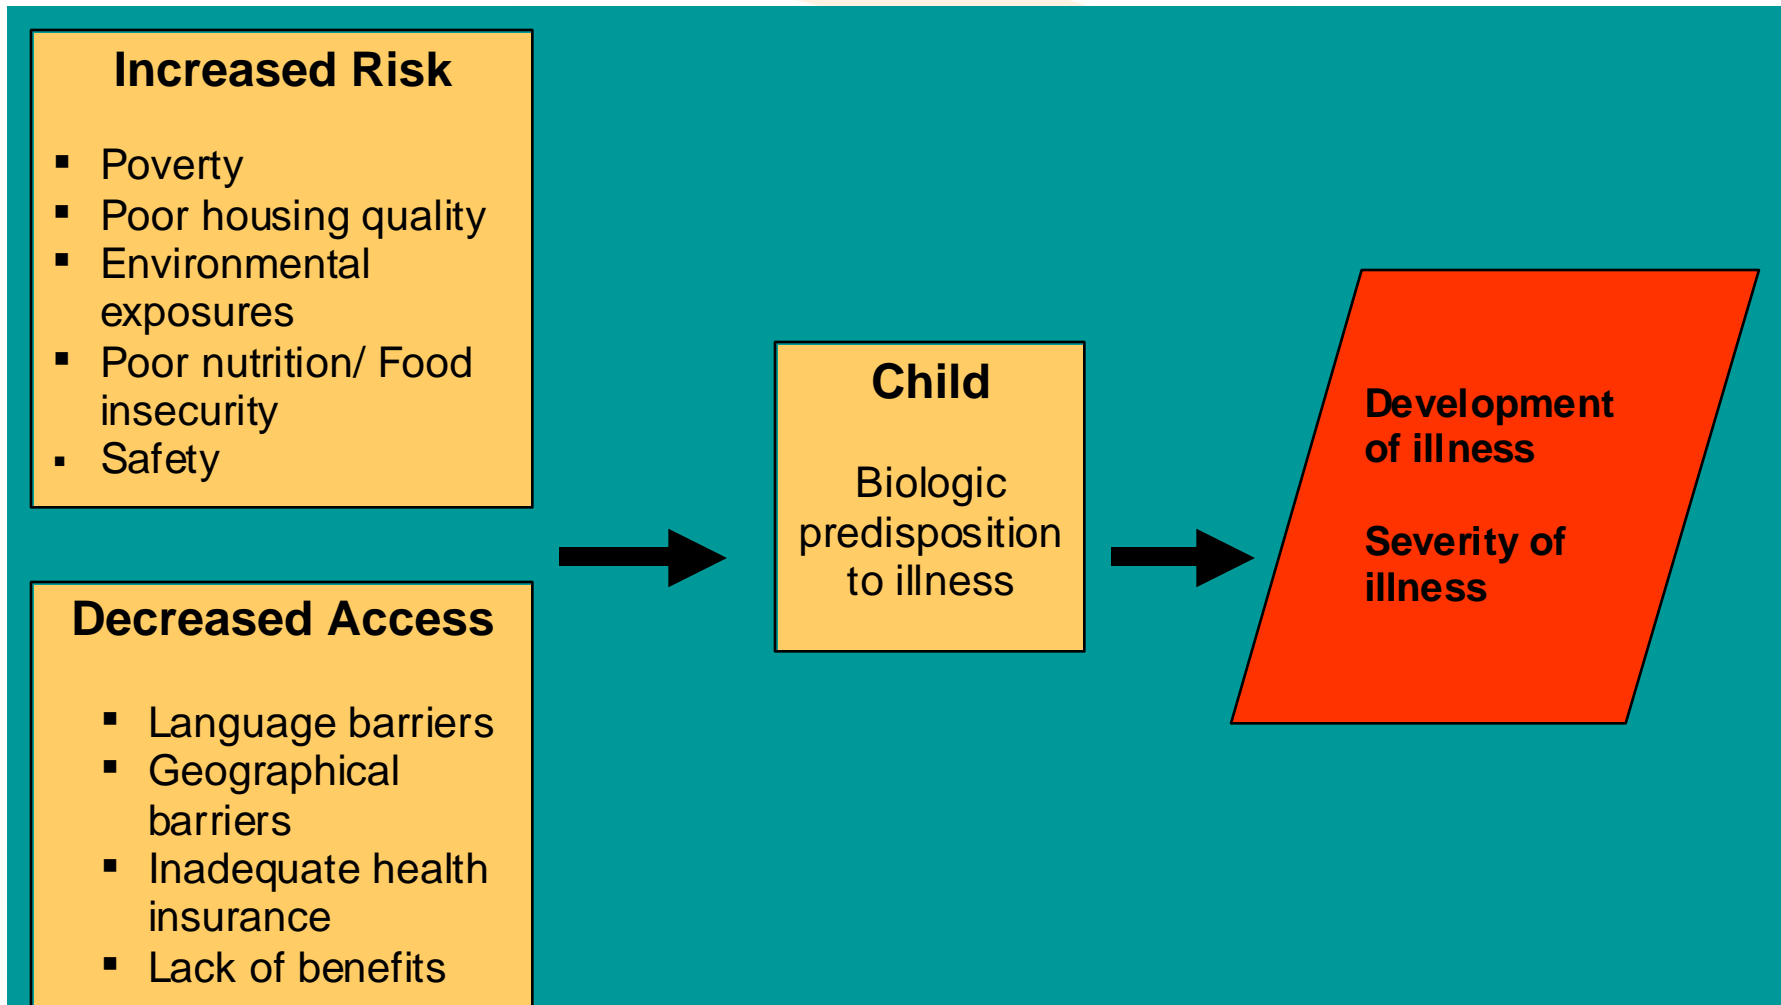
Increased Risk

- Poverty
- Poor housing quality
- Environmental exposures
- Poor nutrition/ Food insecurity
- Safety

Decreased Access

- Language barriers
- Geographical barriers
- Inadequate health insurance
- Lack of benefits

Child

Biologic predisposition to illness

Development of illness

Severity of illness